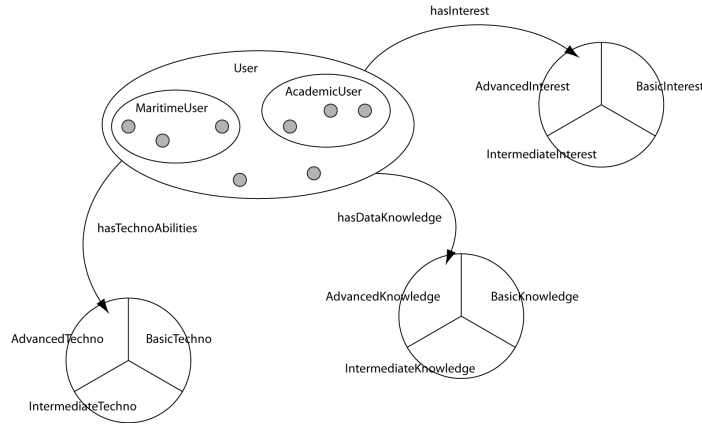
hasInterest

User

MaritimeUser

AcademicUser

AdvancedInterest

BasicInterest

IntermediateInterest

hasTechnoAbilities

hasDataKnowledge

AdvancedKnowledge

BasicKnowledge

IntermediateKnowledge

AdvancedTechno

BasicTechno

IntermediateTechno